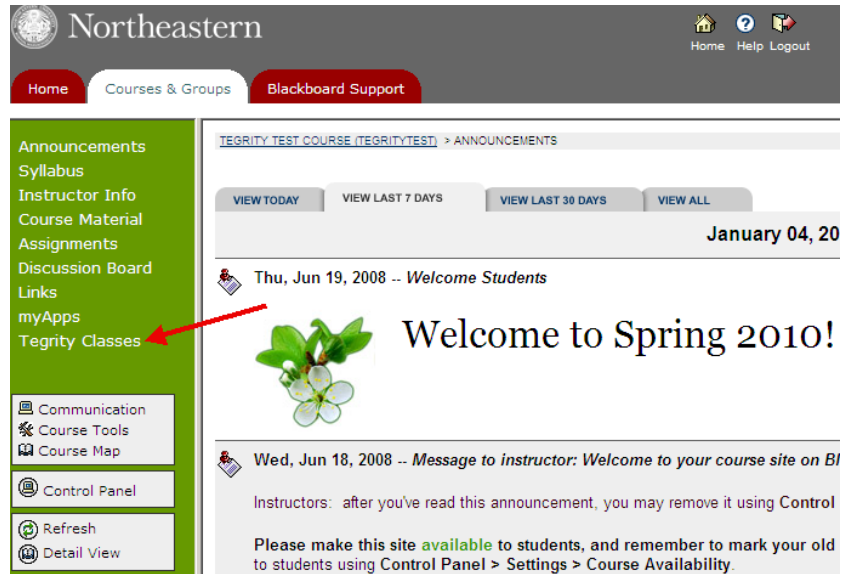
Northeastern

Home Help Logout

Home Courses & Groups Blackboard Support

Announcements
Syllabus
Instructor Info
Course Material
Assignments
Discussion Board
Links
myApps
Tegrity Classes

Communication
Course Tools
Course Map

Control Panel

Refresh
Detail View

TEGRITY TEST COURSE (TEGRITYTEST) > ANNOUNCEMENTS

VIEW TODAY VIEW LAST 7 DAYS VIEW LAST 30 DAYS VIEW ALL

January 04, 20

Thu, Jun 19, 2008 -- *Welcome Students*

Welcome to Spring 2010!

Wed, Jun 18, 2008 -- *Message to instructor: Welcome to your course site on Bl*

Instructors: after you've read this announcement, you may remove it using Control

**Please make this site available to students, and remember to mark your old** to students using **Control Panel > Settings > Course Availability**.